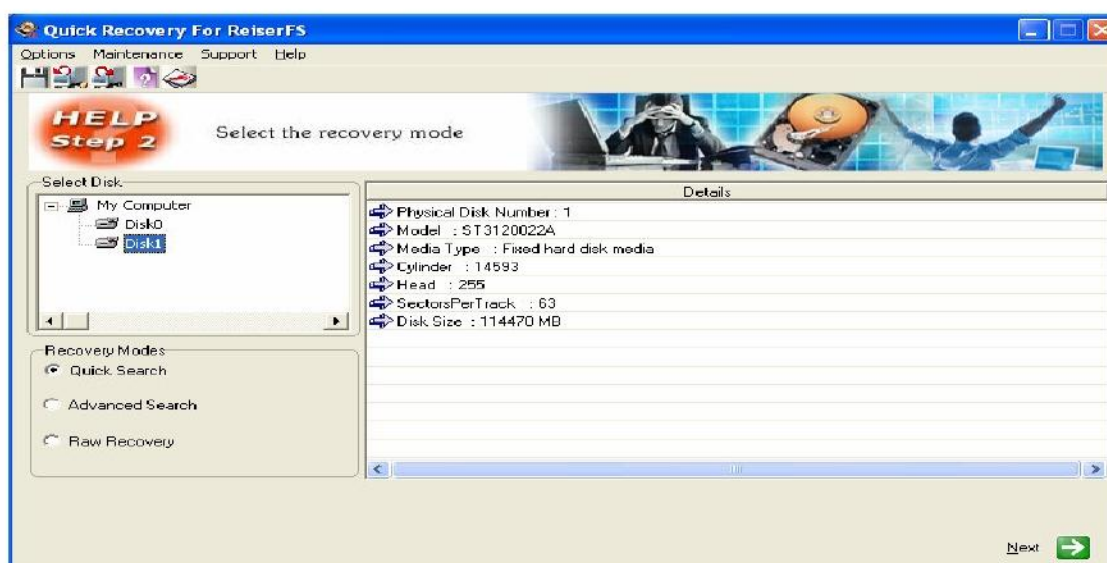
Quick Recovery For ReiserFS

Options Maintenance Support Help

HELP
Step 2

Select the recovery mode

Select Disk

My Computer
Disk0
Disk1

Details

Physical Disk Number : 1
Model : ST3120022A
Media Type : Fixed hard disk media
Cylinder : 14593
Head : 255
SectorsPerTrack : 63
Disk Size : 114470 MB

Recovery Modes
Quick Search
Advanced Search
Raw Recovery

Next